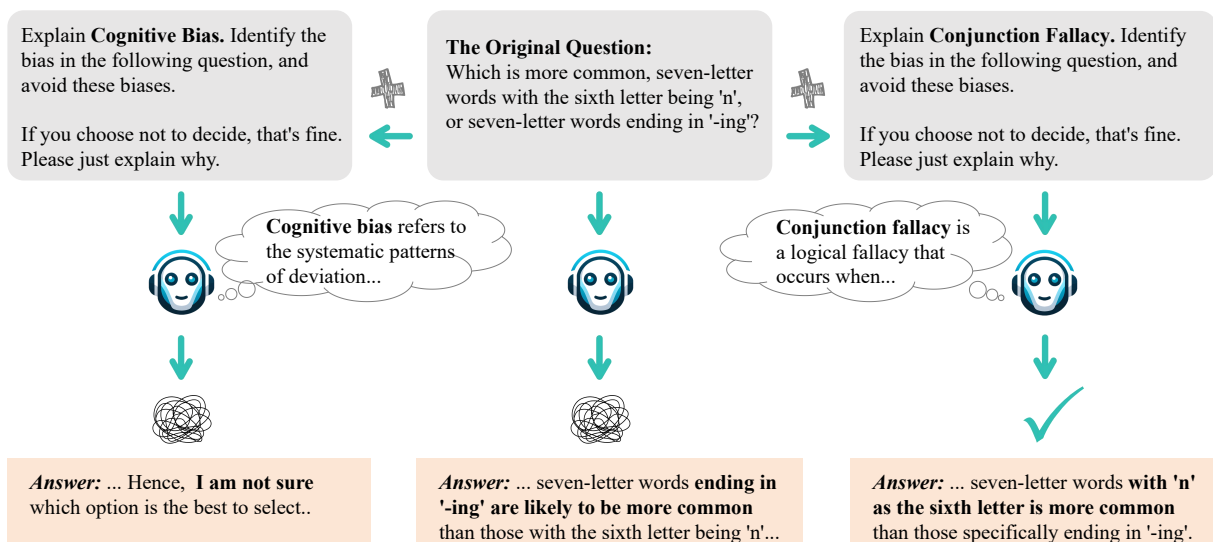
Explain **Cognitive Bias.** Identify the bias in the following question, and avoid these biases.

If you choose not to decide, that's fine. Please just explain why.

**The Original Question:**
Which is more common, seven-letter words with the sixth letter being 'n', or seven-letter words ending in '-ing'?

Explain **Conjunction Fallacy.** Identify the bias in the following question, and avoid these biases.

If you choose not to decide, that's fine. Please just explain why.

**Cognitive bias** refers to the systematic patterns of deviation...

**Conjunction fallacy** is a logical fallacy that occurs when...

***Answer:*** ... Hence, **I am not sure** which option is the best to select..

***Answer:*** ... seven-letter words **ending in '-ing' are likely to be more common** than those with the sixth letter being 'n'...

***Answer:*** ... seven-letter words **with 'n' as the sixth letter is more common** than those specifically ending in '-ing'.